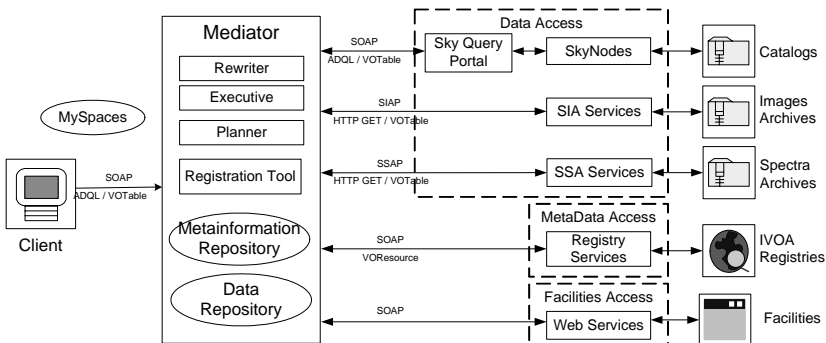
Mediator

Rewriter

Executive

Planner

Registration Tool

Metainformation Repository

Data Repository

MySpaces

SOAP
ADQL / VOTable

Client

SOAP
ADQL / VOTable

SIAP
HTTP GET / VOTable

SSAP
HTTP GET / VOTable

SOAP
VOResource

SOAP

Data Access

Sky Query Portal

SkyNodes

SIA Services

SSA Services

MetaData Access

Registry Services

Facilities Access

Web Services

Catalogs

Images Archives

Spectra Archives

IVOA Registries

Facilities